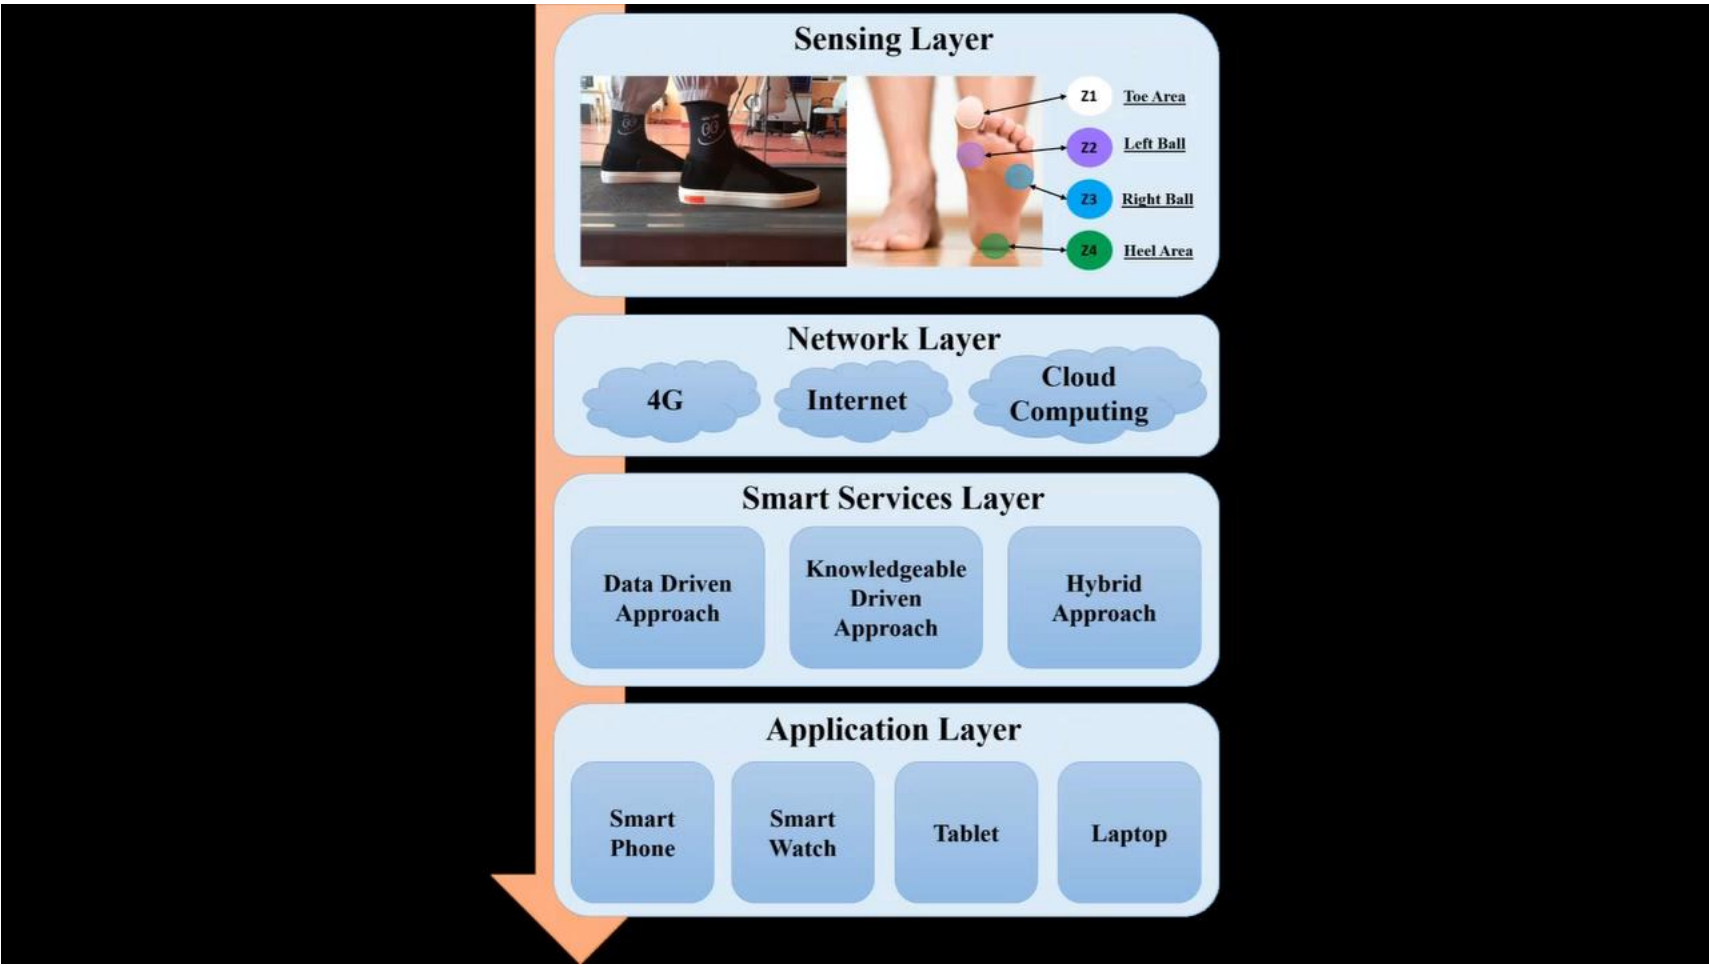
Sensing Layer

Z1 Toe Area

Z2 Left Ball

Z3 Right Ball

Z4 Heel Area

Network Layer

4G

Internet

Cloud Computing

Smart Services Layer

Data Driven Approach

Knowledgeable Driven Approach

Hybrid Approach

Application Layer

Smart Phone

Smart Watch

Tablet

Laptop